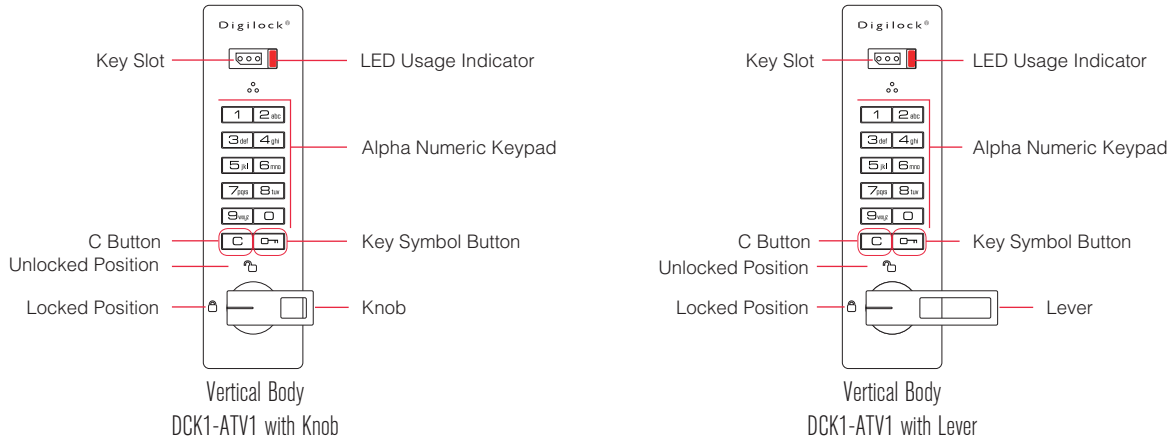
Digilock®

Key Slot

LED Usage Indicator

1 2abc
3def 4ghi
5jkl 6mno
7pqrs 8tuv
9wxyz 0

Alpha Numeric Keypad

C Button

C

Key Symbol Button

Unlocked Position

Locked Position

Knob

Vertical Body
DCK1-ATV1 with Knob

Digilock®

Key Slot

LED Usage Indicator

1 2abc
3def 4ghi
5jkl 6mno
7pqrs 8tuv
9wxyz 0

Alpha Numeric Keypad

C Button

C

Key Symbol Button

Unlocked Position

Locked Position

Lever

Vertical Body
DCK1-ATV1 with Lever